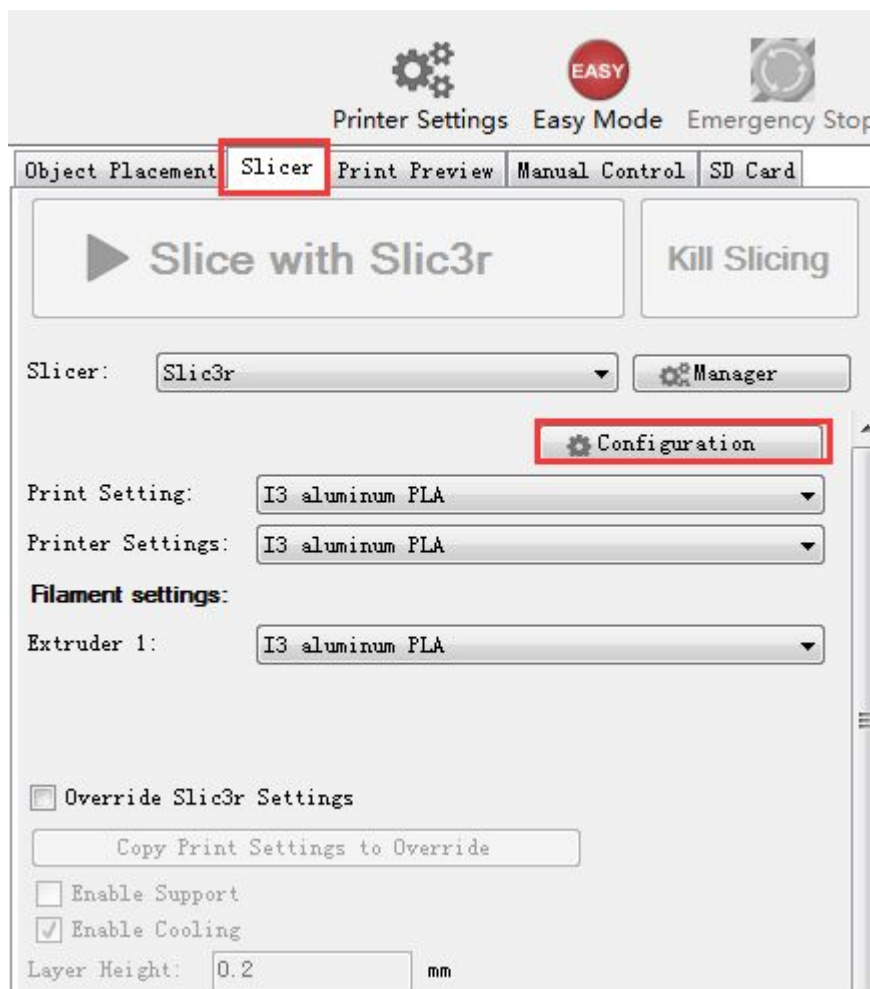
EASY

Printer Settings Easy Mode Emergency Stop

Object Placement Slicer Print Preview Manual Control SD Card

Slice with Slic3r

Kill Slicing

Slicer: Slic3r

Manager

Configuration

Print Setting: I3 aluminum PLA

Printer Settings: I3 aluminum PLA

Filament settings:

Extruder 1: I3 aluminum PLA

Override Slic3r Settings

Copy Print Settings to Override

Enable Support

Enable Cooling

Layer Height: 0.2 mm